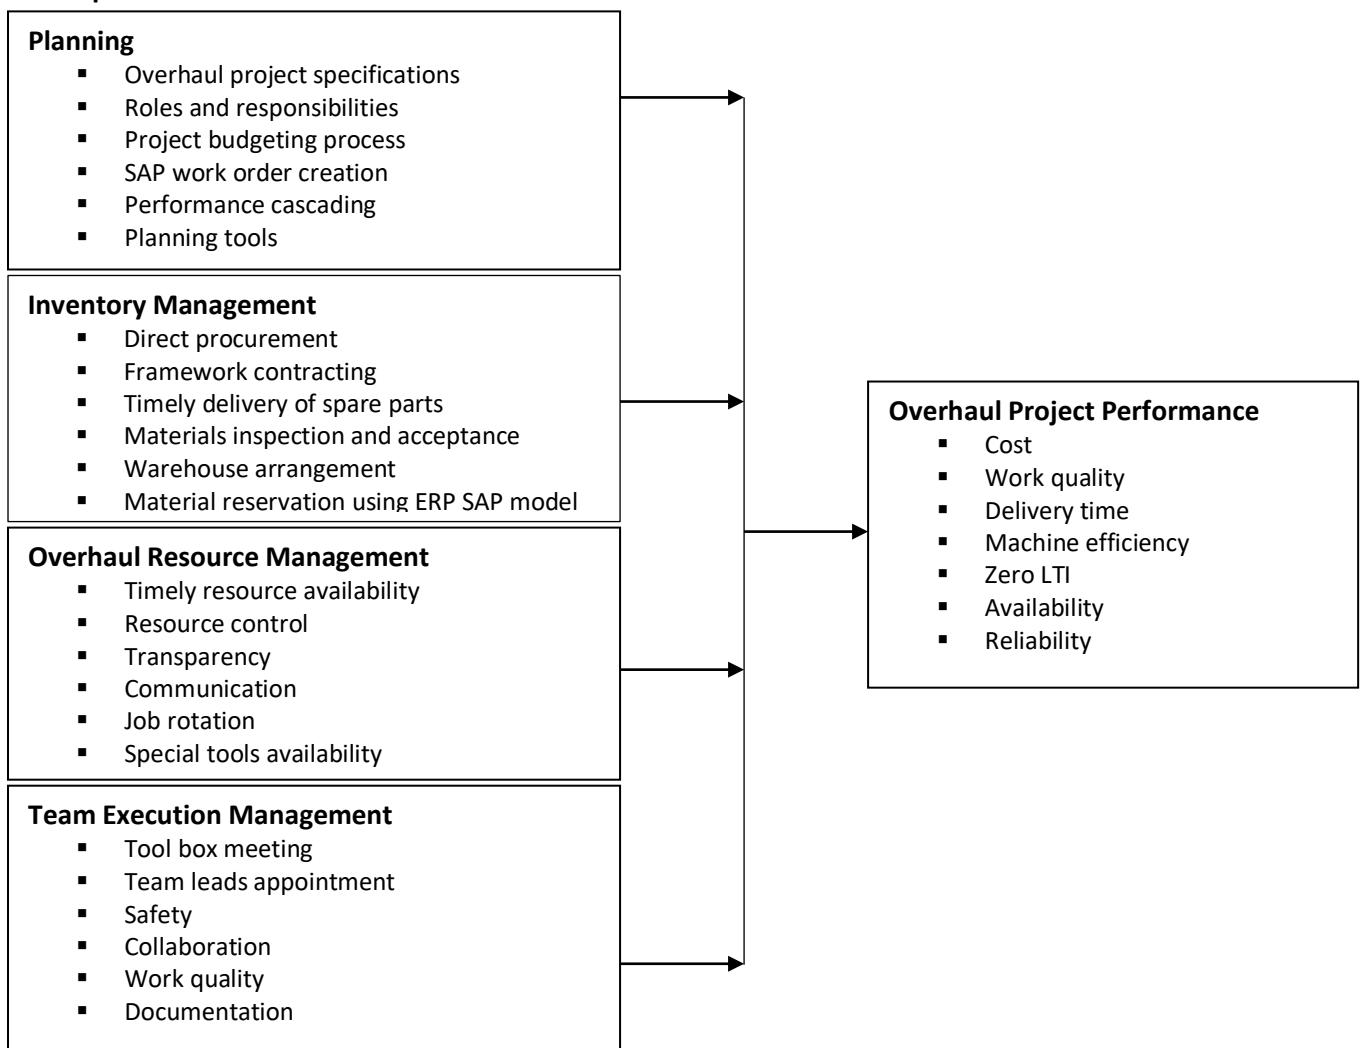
**Planning**
- Overhaul project specifications
- Roles and responsibilities
- Project budgeting process
- SAP work order creation
- Performance cascading
- Planning tools

**Inventory Management**
- Direct procurement
- Framework contracting
- Timely delivery of spare parts
- Materials inspection and acceptance
- Warehouse arrangement
- Material reservation using ERP SAP model

**Overhaul Resource Management**
- Timely resource availability
- Resource control
- Transparency
- Communication
- Job rotation
- Special tools availability

**Team Execution Management**
- Tool box meeting
- Team leads appointment
- Safety
- Collaboration
- Work quality
- Documentation

**Overhaul Project Performance**
- Cost
- Work quality
- Delivery time
- Machine efficiency
- Zero LTI
- Availability
- Reliability